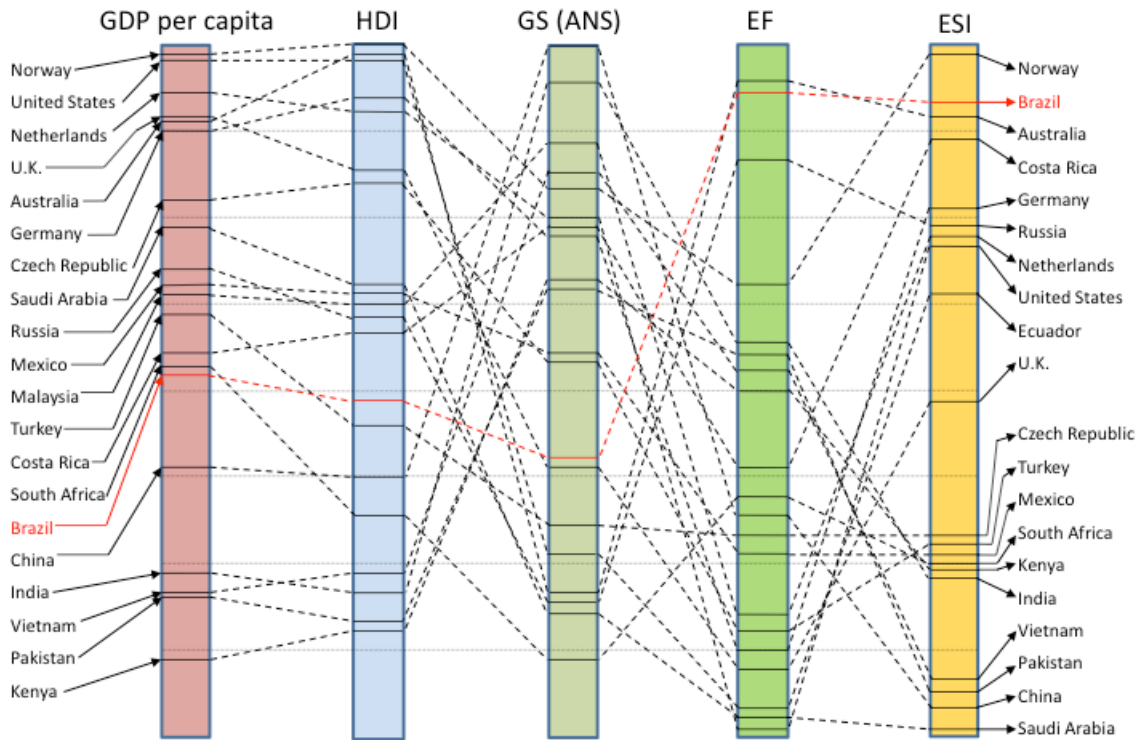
GDP per capita

HDI

GS (ANS)

EF

ESI

Norway
United States
Netherlands
U.K.
Australia
Germany
Czech Republic
Saudi Arabia
Russia
Mexico
Malaysia
Turkey
Costa Rica
South Africa
Brazil
China
India
Vietnam
Pakistan
Kenya

Norway
Brazil
Australia
Costa Rica
Germany
Russia
Netherlands
United States
Ecuador
U.K.
Czech Republic
Turkey
Mexico
South Africa
Kenya
India
Vietnam
Pakistan
China
Saudi Arabia